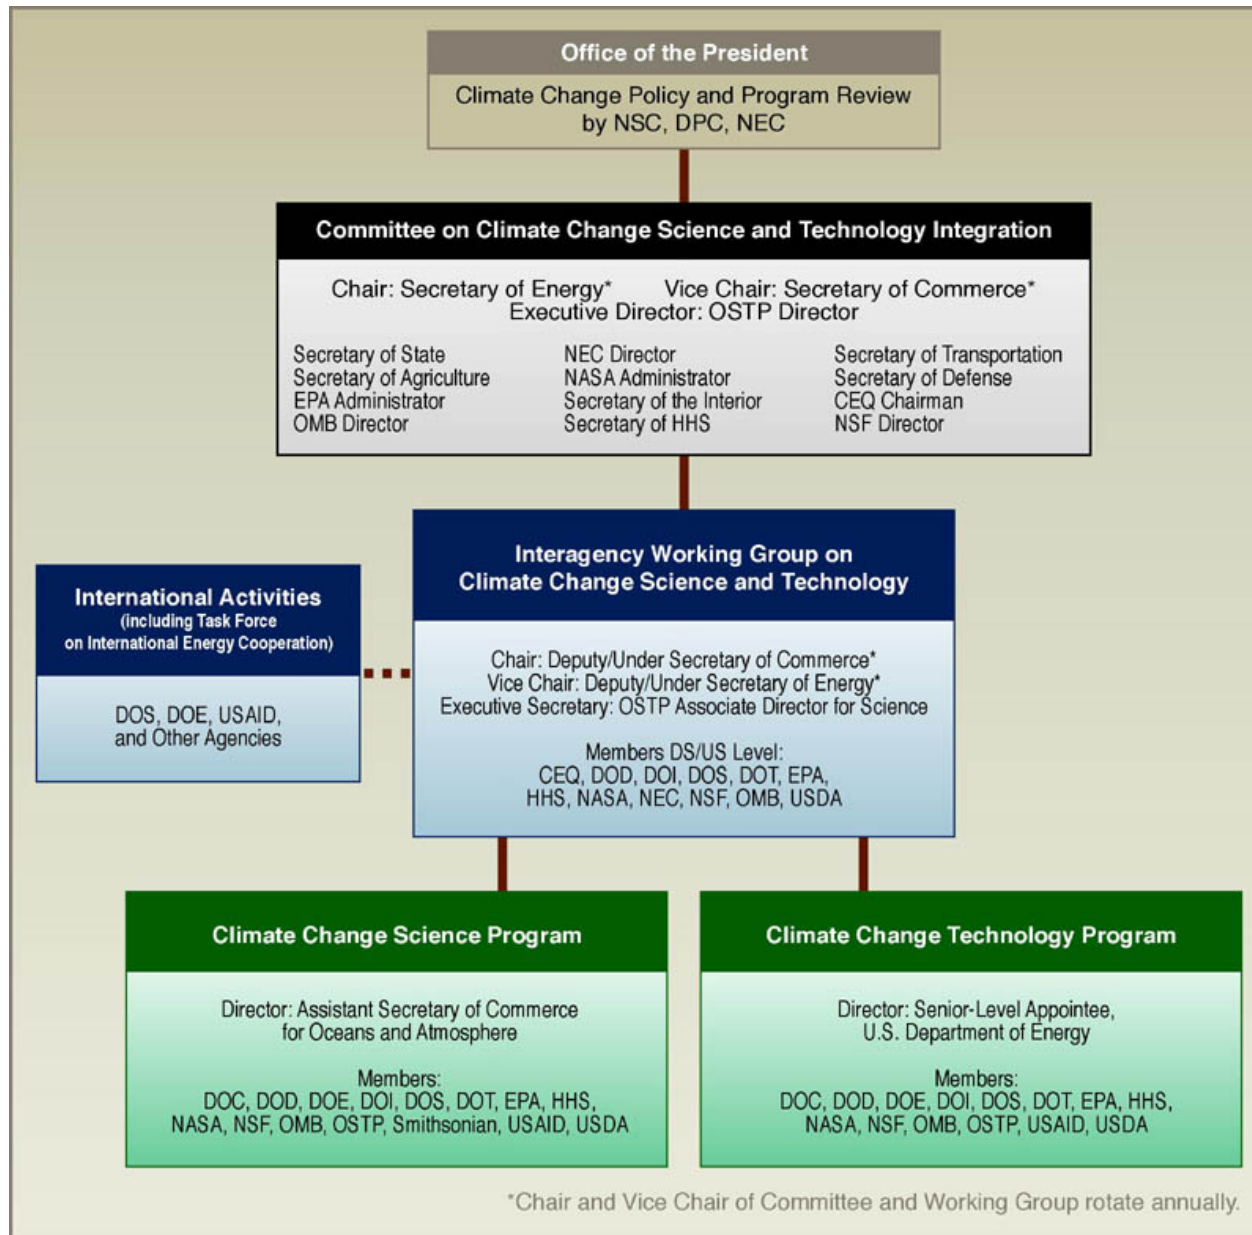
Office of the President

Climate Change Policy and Program Review by NSC, DPC, NEC

Committee on Climate Change Science and Technology Integration

Chair: Secretary of Energy* Vice Chair: Secretary of Commerce*
Executive Director: OSTP Director

Secretary of State
Secretary of Agriculture
EPA Administrator
OMB Director

NEC Director
NASA Administrator
Secretary of the Interior
Secretary of HHS

Secretary of Transportation
Secretary of Defense
CEQ Chairman
NSF Director

International Activities
(including Task Force on International Energy Cooperation)

DOS, DOE, USAID, and Other Agencies

Interagency Working Group on Climate Change Science and Technology

Chair: Deputy/Under Secretary of Commerce*
Vice Chair: Deputy/Under Secretary of Energy*
Executive Secretary: OSTP Associate Director for Science

Members DS/US Level:
CEQ, DOD, DOI, DOS, DOT, EPA, HHS, NASA, NEC, NSF, OMB, USDA

Climate Change Science Program

Director: Assistant Secretary of Commerce for Oceans and Atmosphere

Members:
DOC, DOD, DOE, DOI, DOS, DOT, EPA, HHS, NASA, NSF, OMB, OSTP, Smithsonian, USAID, USDA

Climate Change Technology Program

Director: Senior-Level Appointee, U.S. Department of Energy

Members:
DOC, DOD, DOE, DOI, DOS, DOT, EPA, HHS, NASA, NSF, OMB, OSTP, USAID, USDA

*Chair and Vice Chair of Committee and Working Group rotate annually.